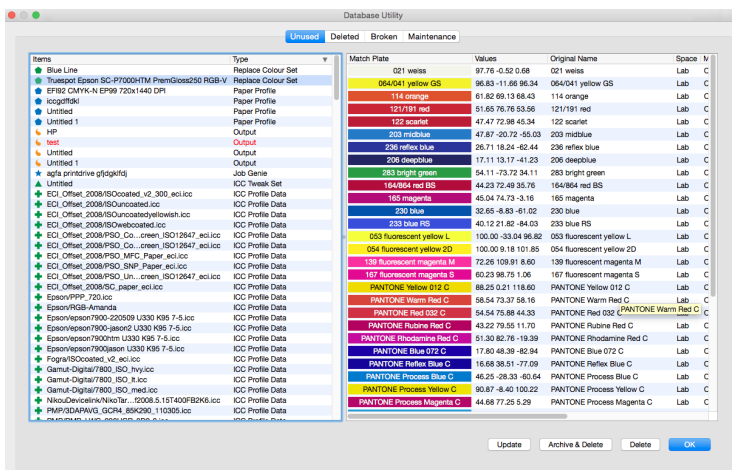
Database Utility

Unused | Deleted | Broken | Maintenance

| Items | Type |
|---|---|
| Blue Line | Replace Colour Set |
| Truespot Epson SC-P7000HTM PremGloss250 RGB-V | Replace Colour Set |
| EFI92 CMYK-N EP99 720x1440 DPI | Paper Profile |
| iccgdffdkl | Paper Profile |
| Untitled | Paper Profile |
| Untitled 1 | Paper Profile |
| HP | Output |
| test | Output |
| Untitled | Output |
| Untitled 1 | Output |
| agfa printdrive gfjdgklfdj | Job Genie |
| Untitled | ICC Tweak Set |
| ECI_Offset_2008/ISOcoated_v2_300_eci.icc | ICC Profile Data |
| ECI_Offset_2008/ISOuncoated.icc | ICC Profile Data |
| ECI_Offset_2008/ISOuncoatedyellowish.icc | ICC Profile Data |
| ECI_Offset_2008/ISOwebcoated.icc | ICC Profile Data |
| ECI_Offset_2008/PSO_Co...creen_ISO12647_eci.icc | ICC Profile Data |
| ECI_Offset_2008/PSO_Co...creen_ISO12647_eci.icc | ICC Profile Data |
| ECI_Offset_2008/PSO_MFC_Paper_eci.icc | ICC Profile Data |
| ECI_Offset_2008/PSO_SNP_Paper_eci.icc | ICC Profile Data |
| ECI_Offset_2008/PSO_Un...creen_ISO12647_eci.icc | ICC Profile Data |
| ECI_Offset_2008/SC_paper_eci.icc | ICC Profile Data |
| Epson/PPP_720.icc | ICC Profile Data |
| Epson/RGB-Amanda | ICC Profile Data |
| Epson/epson7900-220509 U330 K95 7-5.icc | ICC Profile Data |
| Epson/epson7900-jason2 U330 K95 7-5.icc | ICC Profile Data |
| Epson/epson7900htm U330 K95 7-5.icc | ICC Profile Data |
| Epson/epson7900jason U330 K95 7-5.icc | ICC Profile Data |
| Fogra/ISOcoated_v2_eci.icc | ICC Profile Data |
| Gamut-Digital/7800_ISO_hvy.icc | ICC Profile Data |
| Gamut-Digital/7800_ISO_lt.icc | ICC Profile Data |
| Gamut-Digital/7800_ISO_med.icc | ICC Profile Data |
| NikouDevicelink/NikoTar...f2008.5.15T400FB2K6.icc | ICC Profile Data |
| PMP/3DAPAVG_GCR4_85K290_110305.icc | ICC Profile Data |

| Match Plate | Values | Original Name | Space | M |
|---|---|---|---|---|
| 021 weiss | 97.76 -0.52 0.68 | 021 weiss | Lab | C |
| 064/041 yellow GS | 96.83 -11.66 96.34 | 064/041 yellow GS | Lab | C |
| 114 orange | 61.82 69.13 68.43 | 114 orange | Lab | C |
| 121/191 red | 51.65 76.76 53.56 | 121/191 red | Lab | C |
| 122 scarlet | 47.47 72.98 45.34 | 122 scarlet | Lab | C |
| 203 midblue | 47.87 -20.72 -55.03 | 203 midblue | Lab | C |
| 236 reflex blue | 26.71 18.24 -62.44 | 236 reflex blue | Lab | C |
| 206 deepblue | 17.11 13.17 -41.23 | 206 deepblue | Lab | C |
| 283 bright green | 54.11 -73.72 34.11 | 283 bright green | Lab | C |
| 164/864 red BS | 44.23 72.49 35.76 | 164/864 red BS | Lab | C |
| 165 magenta | 45.04 74.73 -3.16 | 165 magenta | Lab | C |
| 230 blue | 32.65 -8.83 -61.02 | 230 blue | Lab | C |
| 233 blue RS | 40.12 21.82 -64.03 | 233 blue RS | Lab | C |
| 053 fluorescent yellow L | 100.00 -33.04 96.82 | 053 fluorescent yellow L | Lab | C |
| 054 fluorescent yellow 2D | 100.00 9.18 101.85 | 054 fluorescent yellow 2D | Lab | C |
| 139 fluorescent magenta M | 72.26 109.91 8.60 | 139 fluorescent magenta M | Lab | C |
| 167 fluorescent magenta S | 60.23 98.75 1.06 | 167 fluorescent magenta S | Lab | C |
| PANTONE Yellow 012 C | 88.25 0.21 118.60 | PANTONE Yellow 012 C | Lab | C |
| PANTONE Warm Red C | 58.54 73.37 58.16 | PANTONE Warm Red C | Lab | C |
| PANTONE Red 032 C | 54.54 75.88 44.33 | PANTONE Red 032 C | | |
| PANTONE Rubine Red C | 43.22 79.55 11.70 | PANTONE Rubine Red C | Lab | C |
| PANTONE Rhodamine Red C | 51.30 82.76 -19.39 | PANTONE Rhodamine Red C | Lab | C |
| PANTONE Blue 072 C | 17.80 48.39 -82.94 | PANTONE Blue 072 C | Lab | C |
| PANTONE Reflex Blue C | 16.68 38.51 -77.09 | PANTONE Reflex Blue C | Lab | C |
| PANTONE Process Blue C | 46.25 -28.33 -60.64 | PANTONE Process Blue C | Lab | C |
| PANTONE Process Yellow C | 90.87 -8.40 100.22 | PANTONE Process Yellow C | Lab | C |
| PANTONE Process Magenta C | 44.68 77.25 5.29 | PANTONE Process Magenta C | Lab | C |

PANTONE Warm Red C

Update | Archive & Delete | Delete | OK